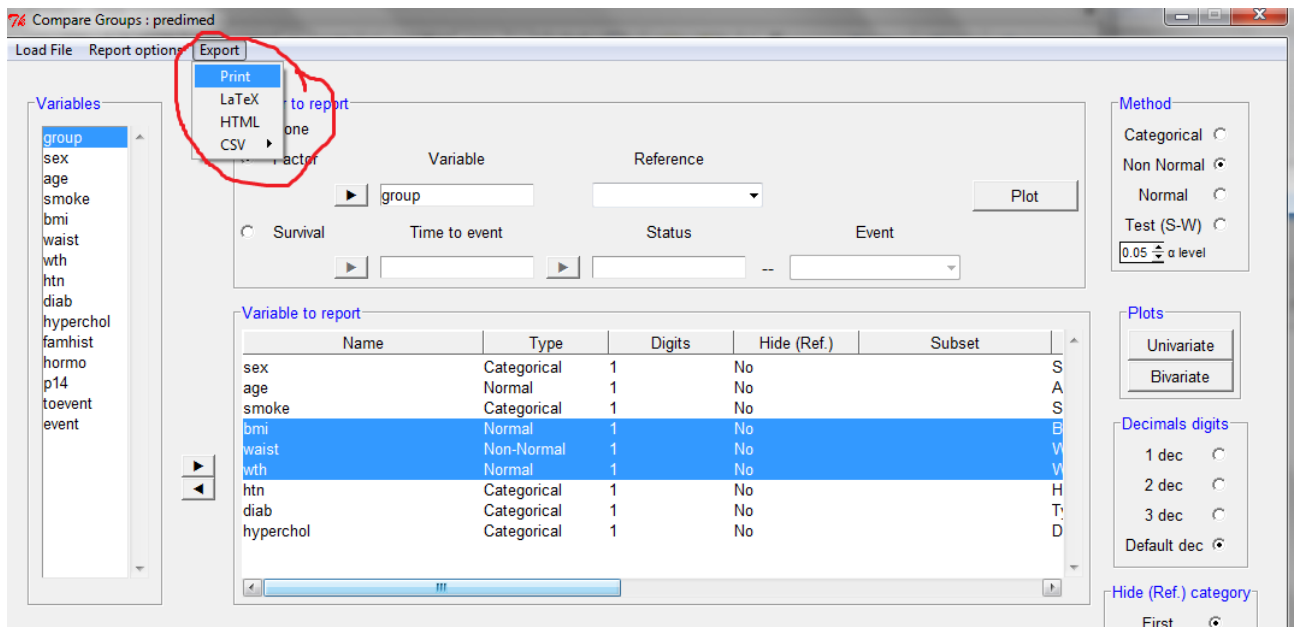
Compare Groups : predimed

Load File Report options Export

Print
LaTeX
HTML
CSV

Variables
group
sex
age
smoke
bmi
waist
wth
htn
diab
hyperchol
famhist
hormo
p14
toevent
event

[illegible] to report
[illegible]one
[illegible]actor

Variable
Reference
group
Plot

Survival
Time to event
Status
Event
--

Variable to report

| Name | Type | Digits | Hide (Ref.) | Subset |
|---|---|---|---|---|
| sex | Categorical | 1 | No | S |
| age | Normal | 1 | No | A |
| smoke | Categorical | 1 | No | S |
| bmi | Normal | 1 | No | B |
| waist | Non-Normal | 1 | No | W |
| wth | Normal | 1 | No | W |
| htn | Categorical | 1 | No | H |
| diab | Categorical | 1 | No | T |
| hyperchol | Categorical | 1 | No | D |

Method
Categorical
Non Normal
Normal
Test (S-W)
0.05 α level

Plots
Univariate
Bivariate

Decimals digits
1 dec
2 dec
3 dec
Default dec

Hide (Ref.) category
First